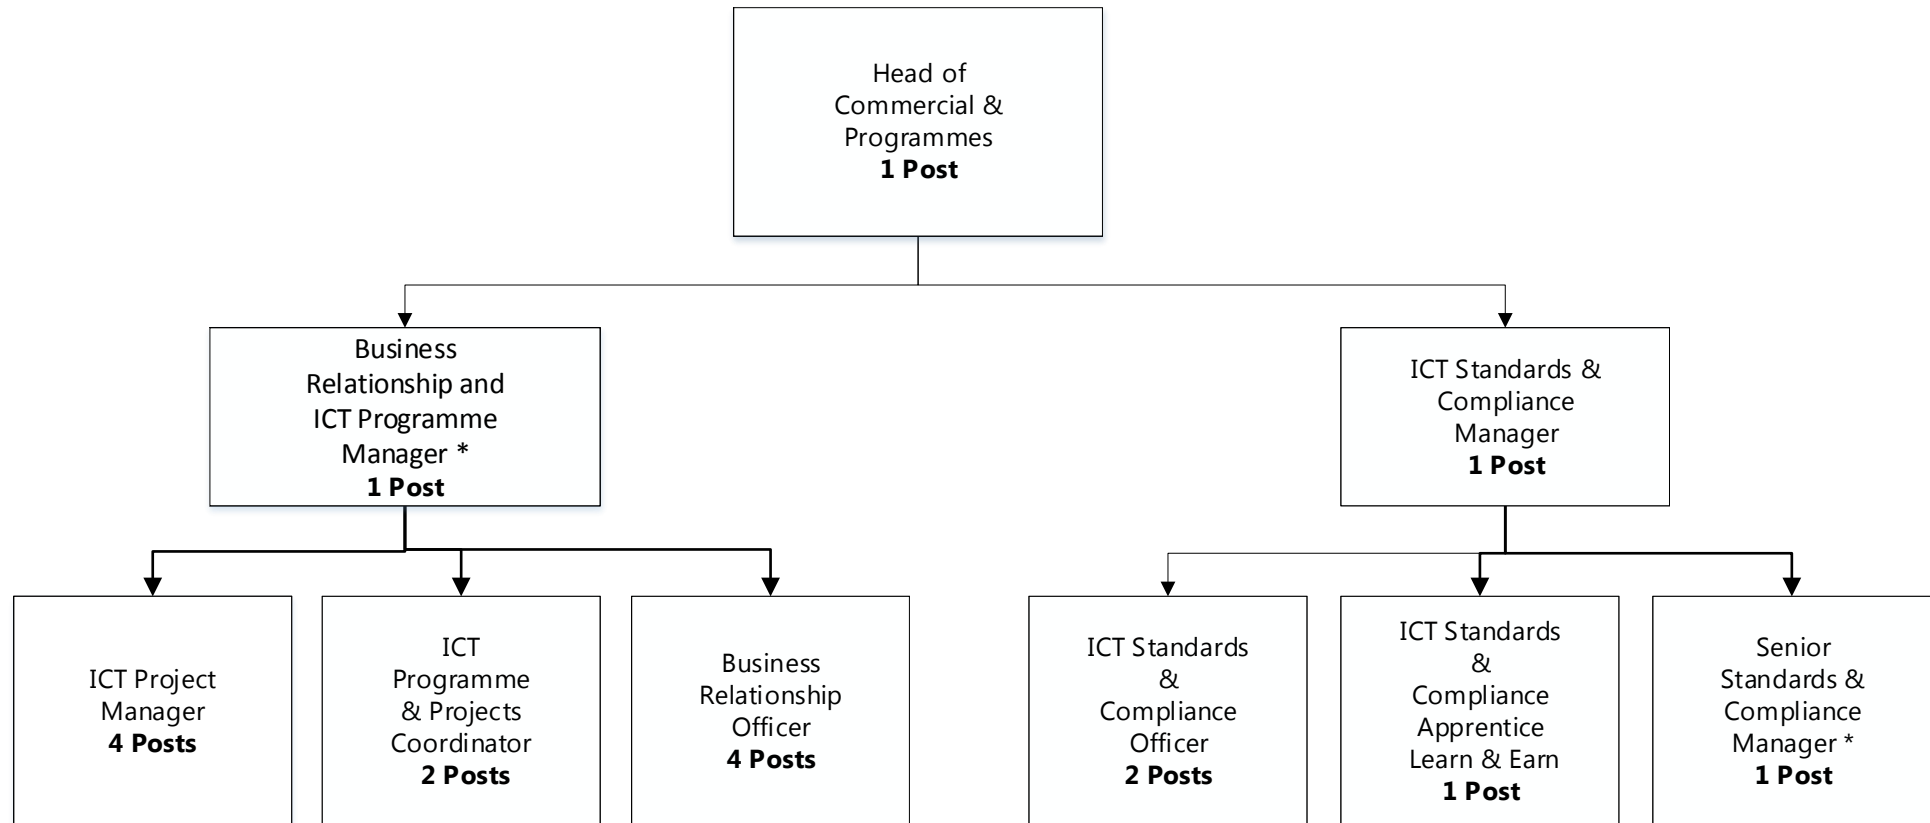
Head of Commercial & Programmes
**1 Post**

Business Relationship and ICT Programme Manager *
**1 Post**

ICT Standards & Compliance Manager
**1 Post**

ICT Project Manager
**4 Posts**

ICT Programme & Projects Coordinator
**2 Posts**

Business Relationship Officer
**4 Posts**

ICT Standards & Compliance Officer
**2 Posts**

ICT Standards & Compliance Apprentice Learn & Earn
**1 Post**

Senior Standards & Compliance Manager *
**1 Post**